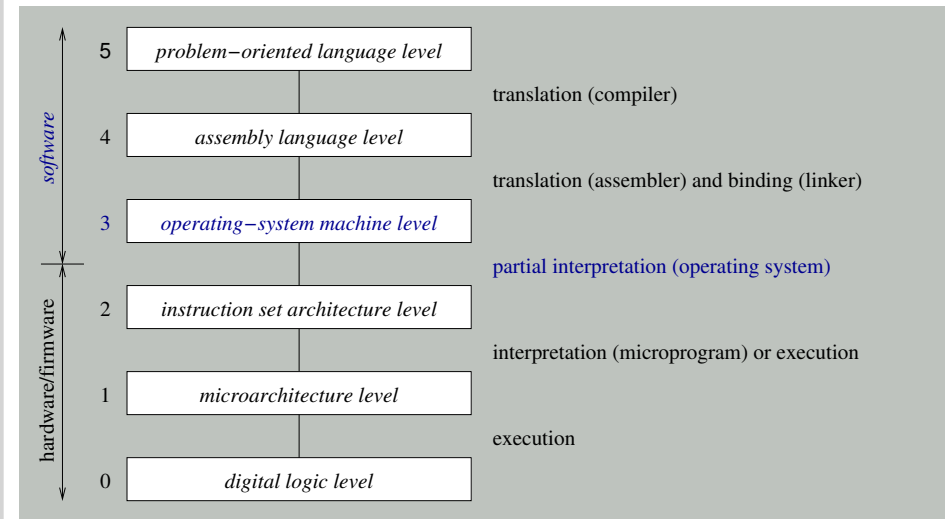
software

hardware/firmware

5 problem−oriented language level

translation (compiler)

4 assembly language level

translation (assembler) and binding (linker)

3 operating−system machine level

partial interpretation (operating system)

2 instruction set architecture level

interpretation (microprogram) or execution

1 microarchitecture level

execution

0 digital logic level